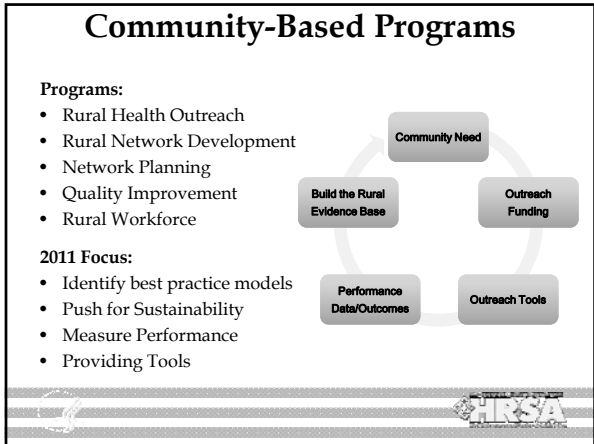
Community-Based Programs

Programs:
- Rural Health Outreach
- Rural Network Development
- Network Planning
- Quality Improvement
- Rural Workforce

2011 Focus:
- Identify best practice models
- Push for Sustainability
- Measure Performance
- Providing Tools

Community Need

Outreach Funding

Outreach Tools

Performance Data/Outcomes

Build the Rural Evidence Base

HRSA